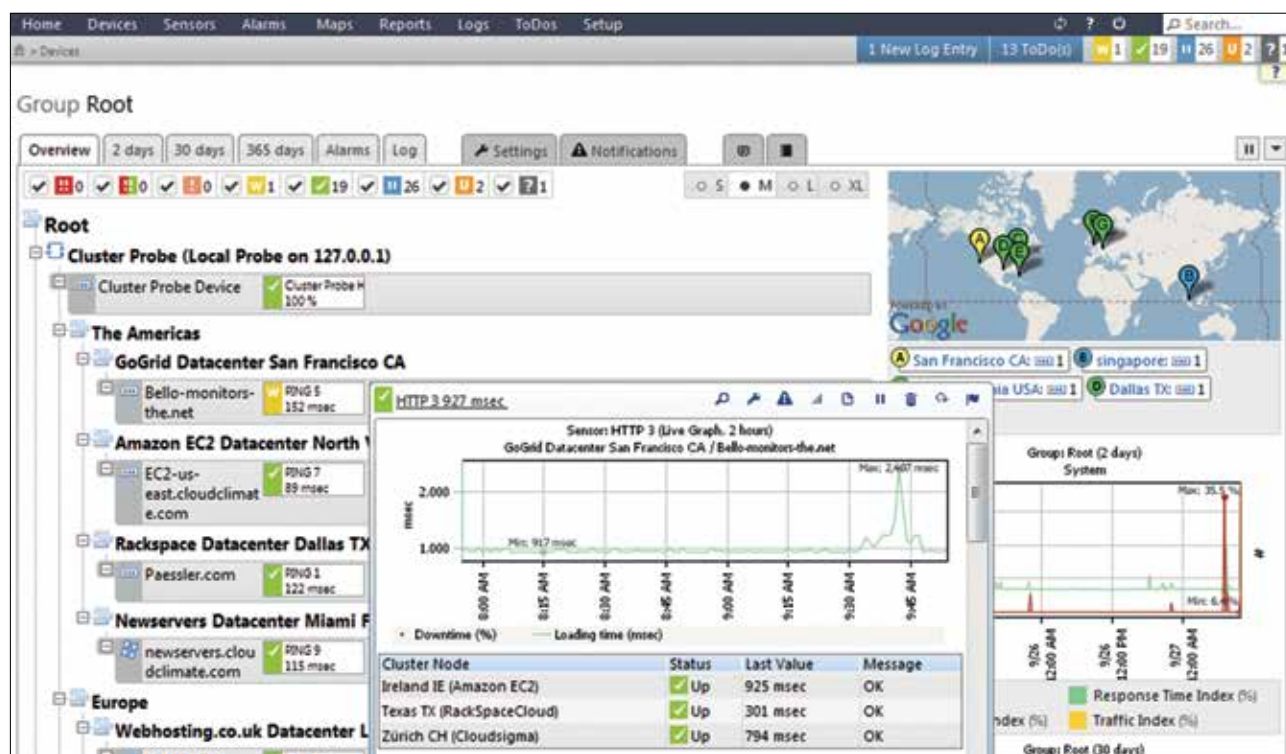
Home Devices Sensors Alarms Maps Reports Logs ToDos Setup

Search...

> Devices

1 New Log Entry 13 ToDo(s) 1 19 26 2 ?

Group Root

Overview 2 days 30 days 365 days Alarms Log Settings Notifications

0 0 0 1 19 26 2 1

S M L XL

Root

Cluster Probe (Local Probe on 127.0.0.1)

Cluster Probe Device Cluster Probe H 100 %

The Americas

GoGrid Datacenter San Francisco CA

Bello-monitors-the.net PING 5 152 msec

Amazon EC2 Datacenter North V

EC2-us-east.cloudclimate.com PING 7 89 msec

Rackspace Datacenter Dallas TX

Paessler.com PING 1 122 msec

Newservers Datacenter Miami F

newservers.cloudclimate.com PING 9 115 msec

Europe

Webhosting.co.uk Datacenter L

HTTP 3 927 msec

Sensor: HTTP 3 (Live Graph, 2 hours)
GoGrid Datacenter San Francisco CA / Bello-monitors-the.net

Max: 2,407 msec

2.000

msec

1.000 Min: 917 msec

8:00 AM 8:15 AM 8:30 AM 8:45 AM 9:00 AM 9:15 AM 9:30 AM 9:45 AM

Downtime (%) Loading time (msec)

| Cluster Node | Status | Last Value | Message |
|---|---|---|---|
| Ireland IE (Amazon EC2) | Up | 925 msec | OK |
| Texas TX (RackSpaceCloud) | Up | 301 msec | OK |
| Zürich CH (Cloudsigma) | Up | 794 msec | OK |

Google

San Francisco CA: 1 singapore: 1

ia USA: 1 Dallas TX: 1

Group: Root (2 days)
System

Max: 35.5 %

Min: 6.4 %

9/26 12:00 AM 9/26 12:00 PM 9/27 12:00 AM

Response Time Index (%)

ndex (%) Traffic Index (%)

Group: Root (30 days)